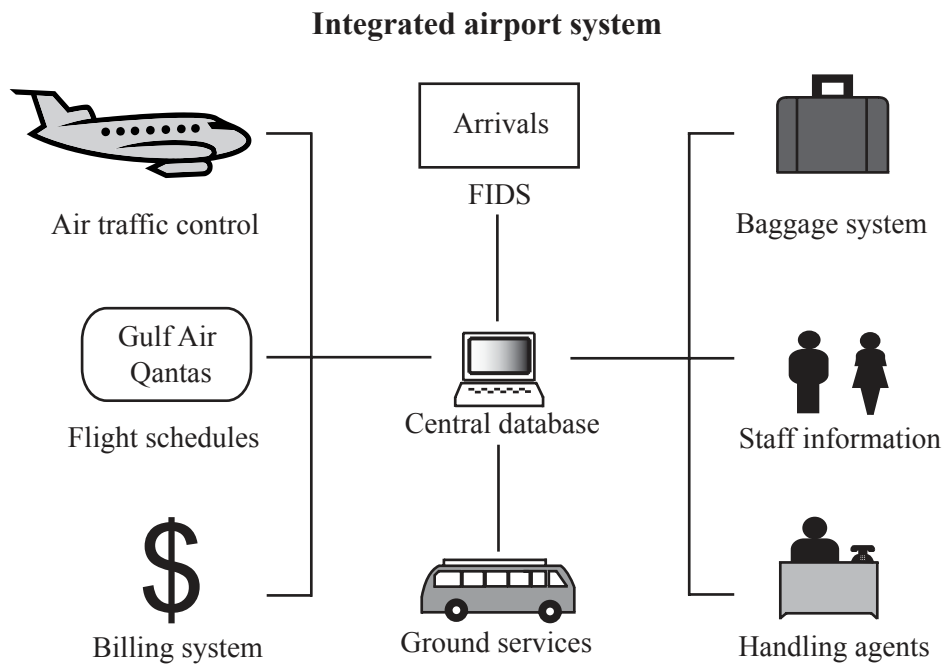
Integrated airport system

Arrivals

FIDS

Air traffic control

Baggage system

Gulf Air
Qantas

Flight schedules

Central database

Staff information

$

Billing system

Ground services

Handling agents